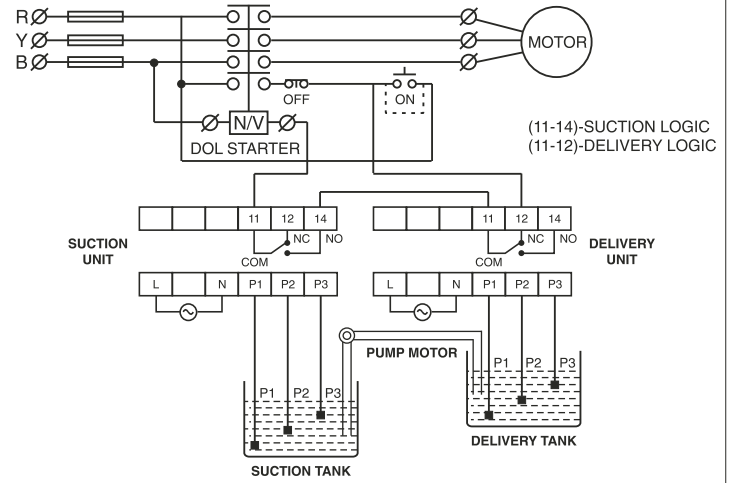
RØ
YØ
BØ
MOTOR
OFF
ON
N/V
DOL STARTER
(11-14)-SUCTION LOGIC
(11-12)-DELIVERY LOGIC
11 12 14
NC NO
COM
SUCTION UNIT
11 12 14
NC NO
COM
DELIVERY UNIT
L N P1 P2 P3
L N P1 P2 P3
PUMP MOTOR
P1 P2 P3
P1 P2 P3
DELIVERY TANK
SUCTION TANK